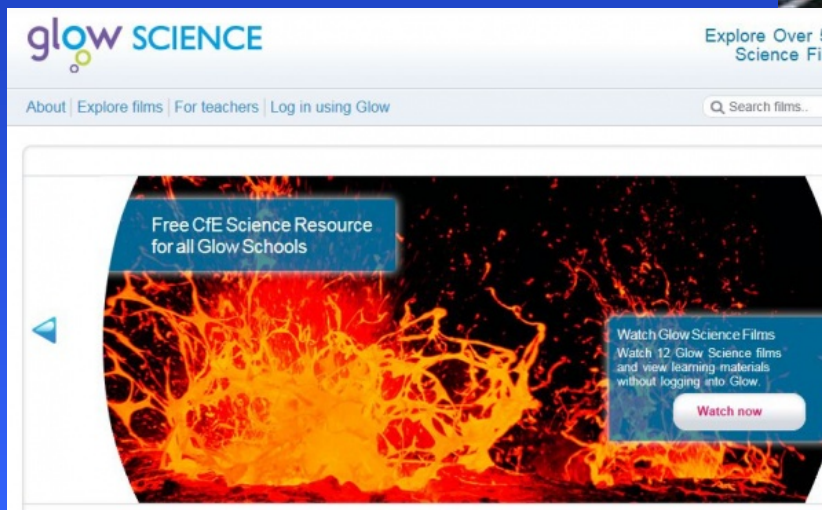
glow SCIENCE

Explore Over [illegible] Science Fi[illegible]

About | Explore films | For teachers | Log in using Glow

Search films..

Free CfE Science Resource for all Glow Schools

Watch Glow Science Films

Watch 12 Glow Science films and view learning-materials without logging into Glow.

Watch now